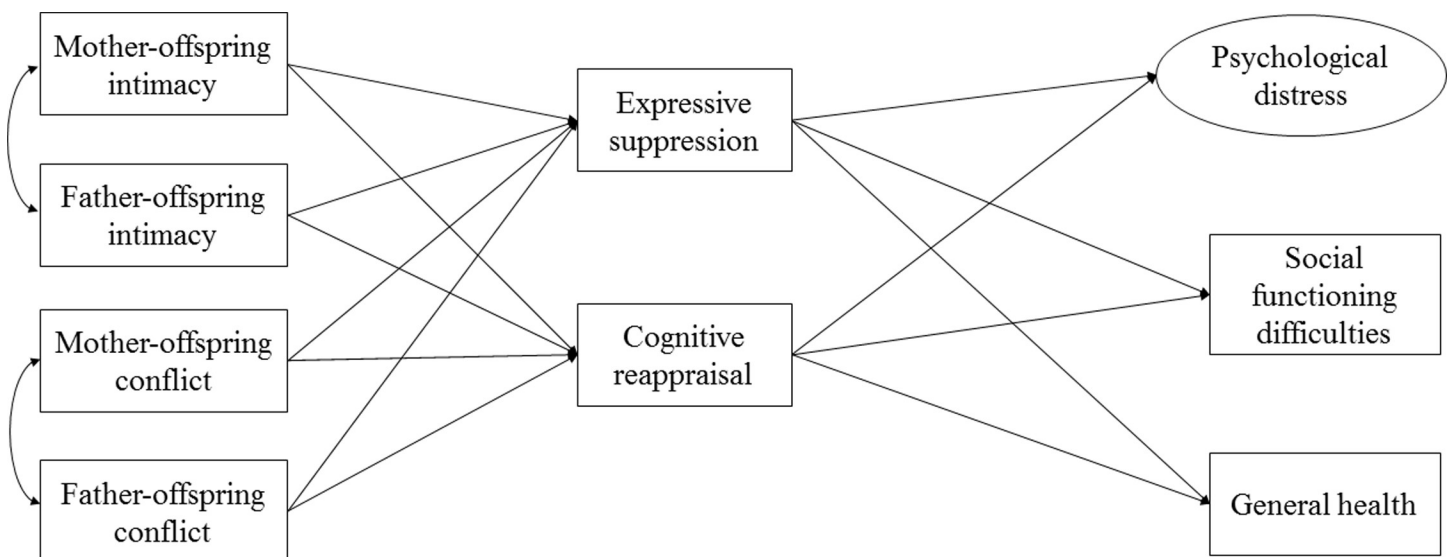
Mother-offspring intimacy

Father-offspring intimacy

Mother-offspring conflict

Father-offspring conflict

Expressive suppression

Cognitive reappraisal

Psychological distress

Social functioning difficulties

General health